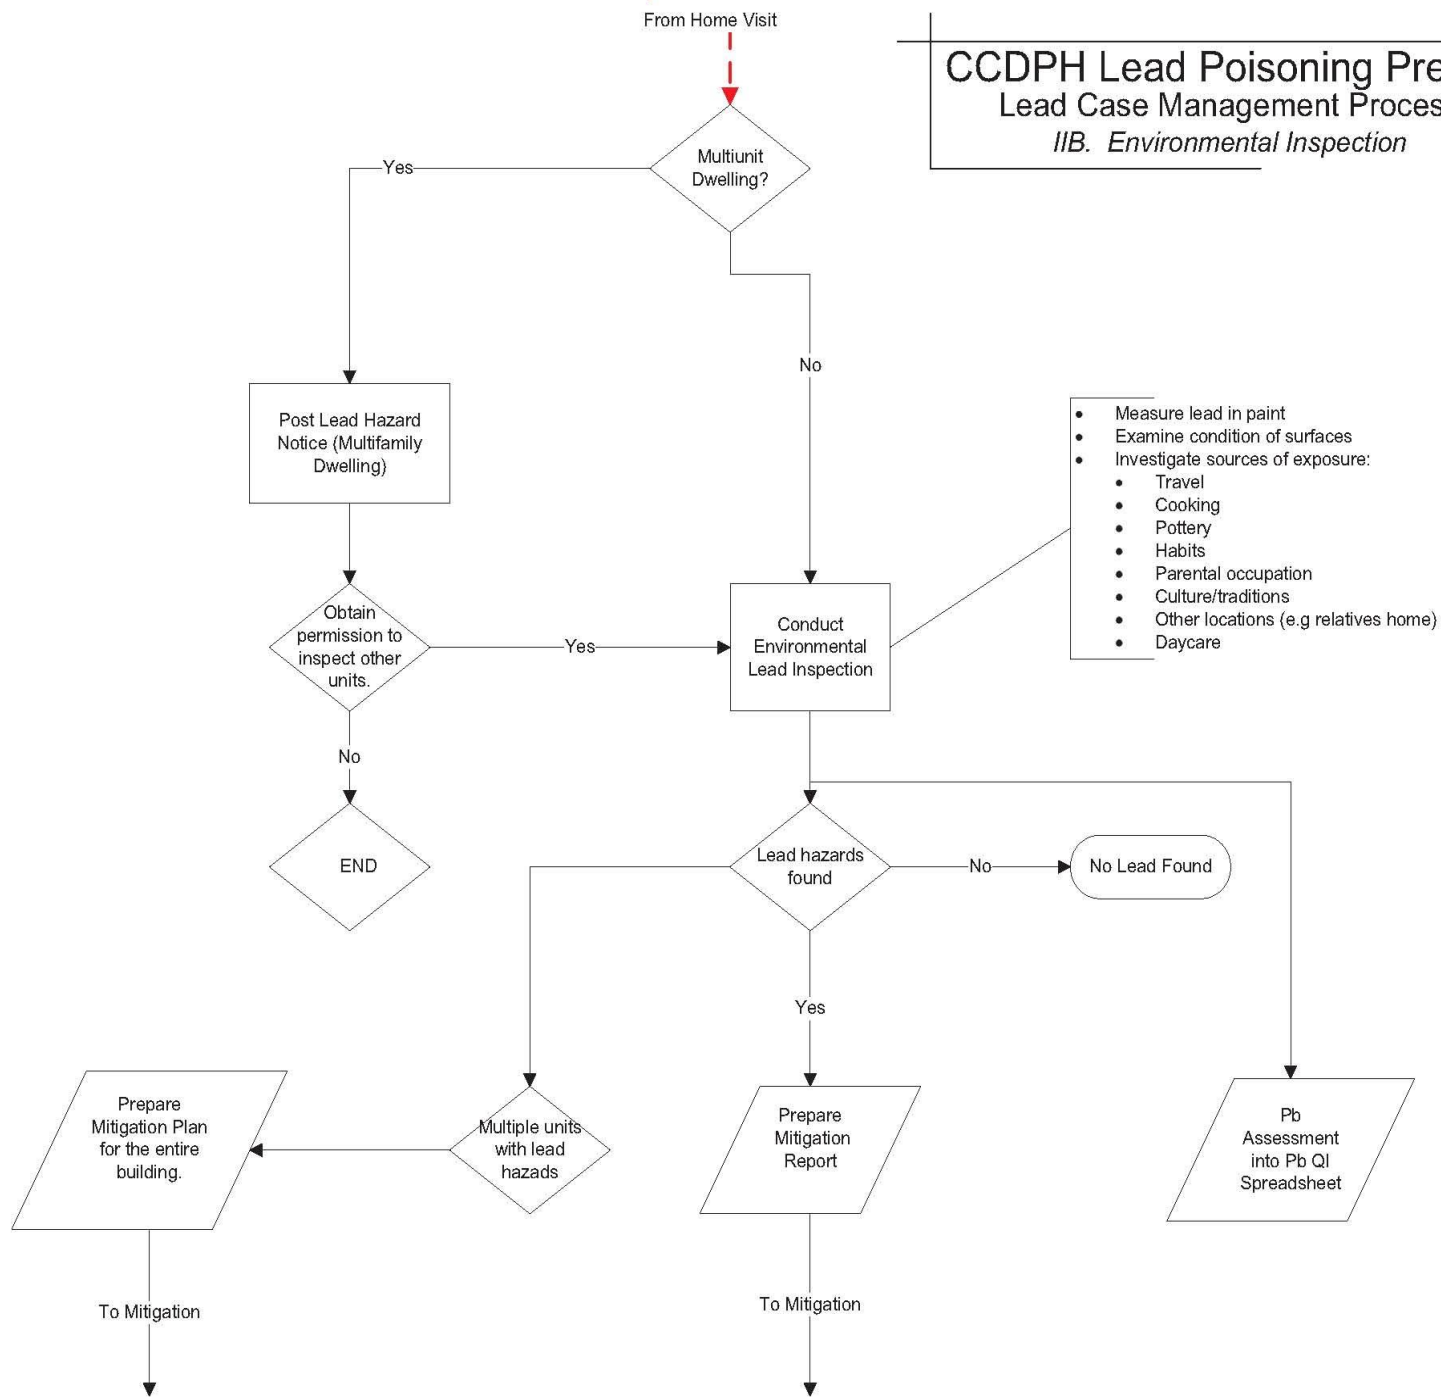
CCDPH Lead Poisoning Pre
Lead Case Management Proces
IIB. Environmental Inspection

From Home Visit

Multiunit Dwelling?

Yes

No

Post Lead Hazard Notice (Multifamily Dwelling)

Obtain permission to inspect other units.

Yes

No

END

Conduct Environmental Lead Inspection

- Measure lead in paint
- Examine condition of surfaces
- Investigate sources of exposure:
  - Travel
  - Cooking
  - Pottery
  - Habits
  - Parental occupation
  - Culture/traditions
  - Other locations (e.g relatives home)
  - Daycare

Lead hazards found

No

No Lead Found

Yes

Multiple units with lead hazads

Prepare Mitigation Plan for the entire building.

To Mitigation

Prepare Mitigation Report

To Mitigation

Pb Assessment into Pb QI Spreadsheet